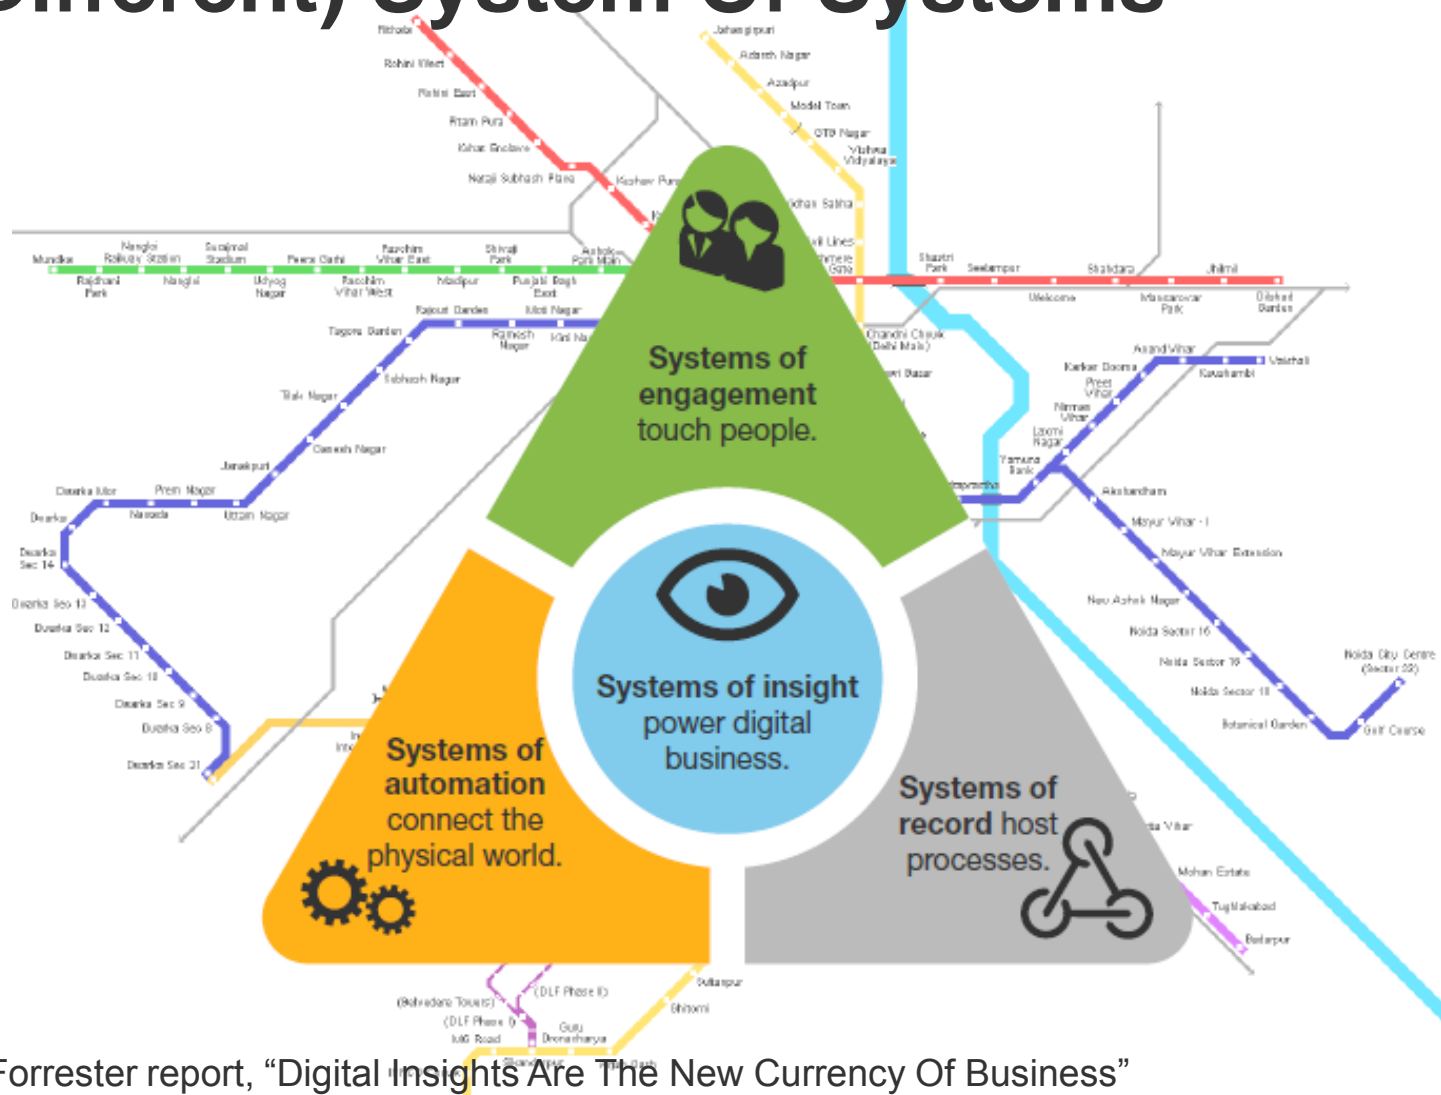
Different) System Of Systems

Rithala
Rohini West
Rohini East
Pitam Pura
Kohat Enclave
Netaji Subhash Place
Keshav Puram
Jahangirpuri
Adarsh Nagar
Azadpur
Model Town
GTB Nagar
Vishwa Vidyalaya
Vidhan Sabha
Civil Lines
Kashmere Gate
Mundka
Nangloi Railway Station
Surajmal Stadium
Paschim Vihar East
Shivaji Park
Ashok Park Main
Rajdhani Park
Nangloi
Udyog Nagar
Peera Garhi
Paschim Vihar West
Madipur
Punjabi Bagh East
Rajouri Garden
Moti Nagar
Ramesh Nagar
Kirti Nagar
Tagore Garden
Subhash Nagar
Tilak Nagar
Ganesh Nagar
Janakpuri
Dwarka Mor
Prem Nagar
Nawada
Uttam Nagar
Dwarka
Dwarka Sec 14
Dwarka Sec 13
Dwarka Sec 12
Dwarka Sec 11
Dwarka Sec 10
Dwarka Sec 9
Dwarka Sec 8
Dwarka Sec 21
Shastri Park
Seelampur
Shahdara
Jhilmil
Welcome
Mansarovar Park
Dilshad Garden
Chandni Chowk (Delhi Main)
Chawri Bazar
Anand Vihar
Vaishali
Karkar Dooma
Kaushambi
Preet Vihar
Nirman Vihar
Laxmi Nagar
Yamuna Bank
Indraprastha
Akshardham
Mayur Vihar - I
Mayur Vihar Extension
New Ashok Nagar
Noida Sector 15
Noida Sector 16
Noida Sector 18
Botanical Garden
Noida City Centre (Sector 32)
Golf Course
Vihar
Mohan Estate
Tughlakabad
Badarpur
Sultanpur
Ghitorni
(Belvedere Towers)
(DLF Phase II)
(DLF Phase I)
IffCO Road
Guru Dronacharya

Systems of engagement touch people.

Systems of insight power digital business.

Systems of automation connect the physical world.

Systems of record host processes.

Forrester report, “Digital Insights Are The New Currency Of Business”